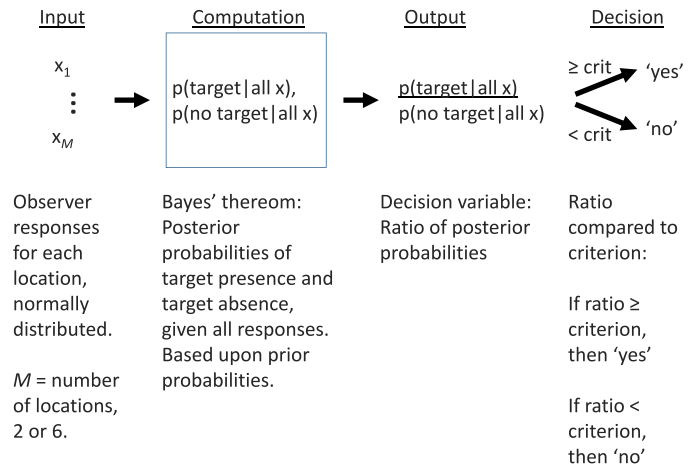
Input

$x_1$
⋮
$x_M$

Observer responses for each location, normally distributed.

$M$ = number of locations, 2 or 6.

Computation

p(target|all x), p(no target|all x)

Bayes' thereom: Posterior probabilities of target presence and target absence, given all responses. Based upon prior probabilities.

Output

$\frac{\text{p(target|all x)}}{\text{p(no target|all x)}}$

Decision variable: Ratio of posterior probabilities

Decision

≥ crit 'yes'
< crit 'no'

Ratio compared to criterion:

If ratio ≥ criterion, then 'yes'

If ratio < criterion, then 'no'